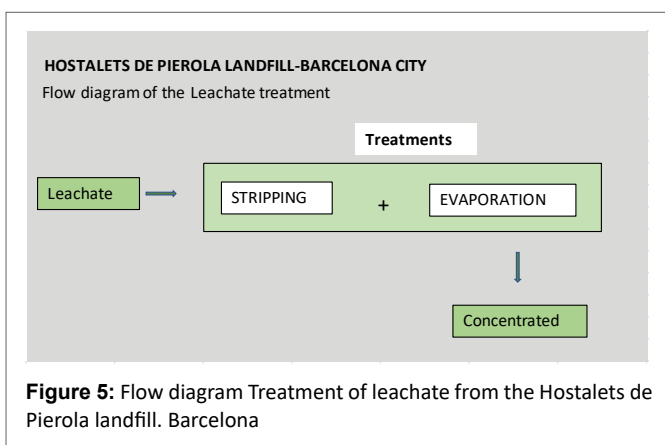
HOSTALETS DE PIEROLA LANDFILL-BARCELONA CITY

Flow diagram of the Leachate treatment

Treatments

Leachate

STRIPPING

+

EVAPORATION

Concentrated

**Figure 5:** Flow diagram Treatment of leachate from the Hostalets de Pierola landfill. Barcelona